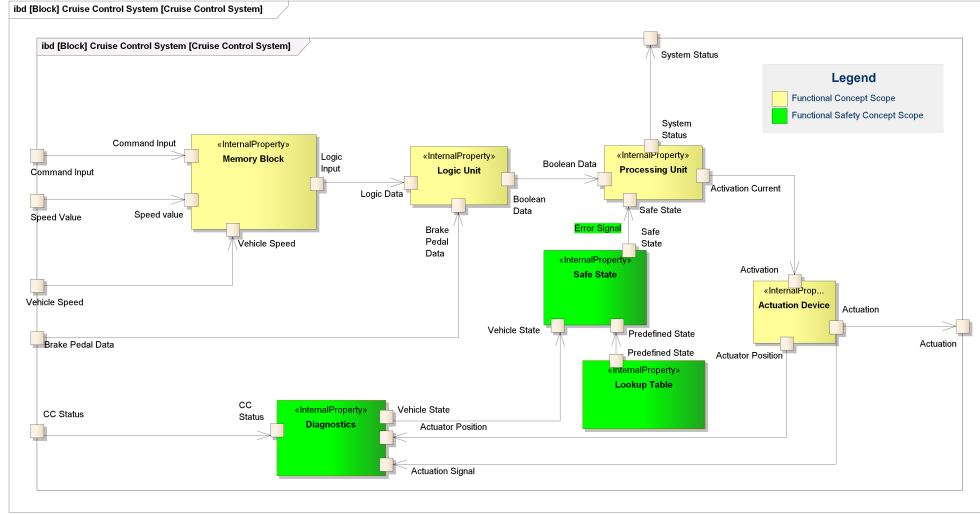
ibd [Block] Cruise Control System [Cruise Control System]

ibd [Block] Cruise Control System [Cruise Control System]

System Status

Legend

Functional Concept Scope

Functional Safety Concept Scope

System Status

Command Input

«InternalProperty»
Memory Block

Logic Input

«InternalProperty»
Logic Unit

Boolean Data

«InternalProperty»
Processing Unit

Command Input

Logic Data

Boolean Data

Activation Current

Speed Value

Speed value

Safe State

Vehicle Speed

Brake Pedal Data

Error Signal

Safe State

«InternalProperty»
Safe State

Activation

Vehicle Speed

«InternalProp...
Actuation Device

Actuation

Vehicle State

Predefined State

Actuation

Brake Pedal Data

Actuator Position

Predefined State

«InternalProperty»
Lookup Table

CC Status

CC Status

«InternalProperty»
Diagnostics

Vehicle State

Actuator Position

Actuation Signal